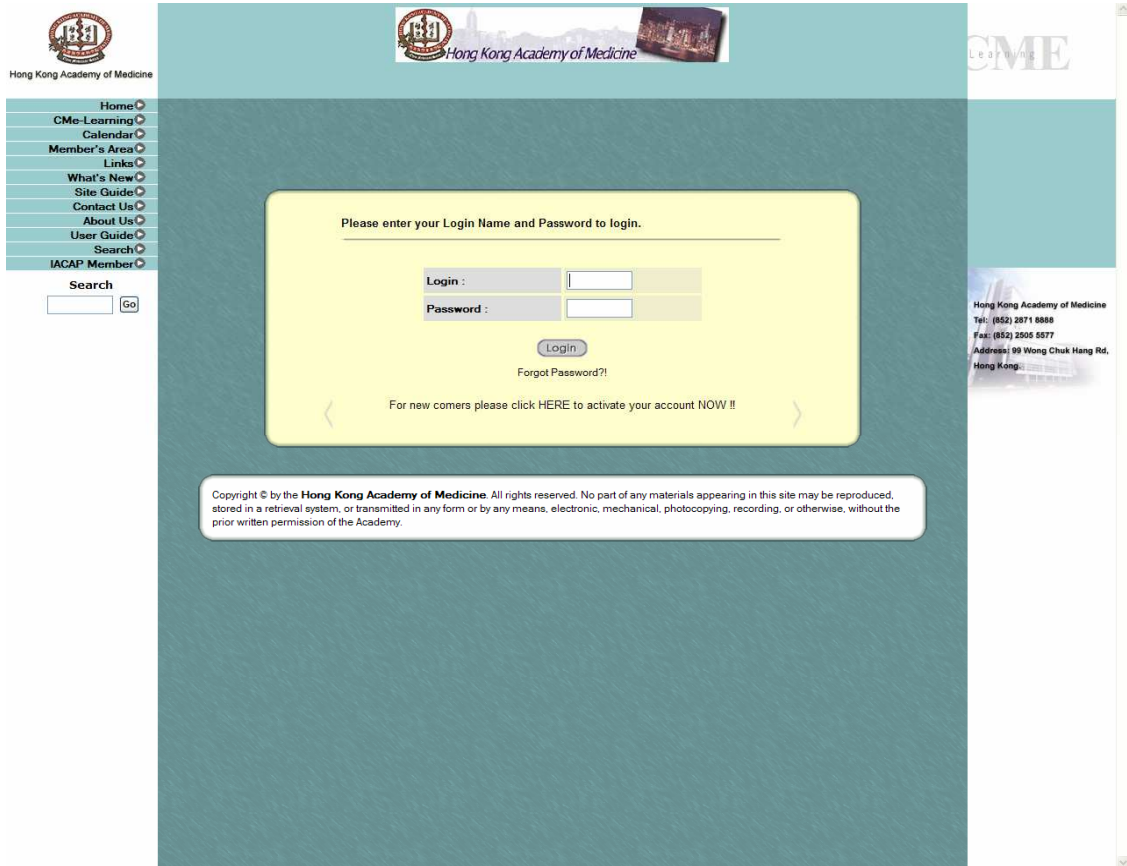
Hong Kong Academy of Medicine

Hong Kong Academy of Medicine

CME
Learning

Home
CMe-Learning
Calendar
Member's Area
Links
What's New
Site Guide
Contact Us
About Us
User Guide
Search
IACAP Member

Search
Go

Please enter your Login Name and Password to login.

| Login : | |
|---|---|
| Password : | |

Login

Forgot Password?!

For new comers please click HERE to activate your account NOW !!

Hong Kong Academy of Medicine
Tel: (852) 2871 8888
Fax: (852) 2505 5577
Address: 99 Wong Chuk Hang Rd, Hong Kong.

Copyright © by the Hong Kong Academy of Medicine. All rights reserved. No part of any materials appearing in this site may be reproduced, stored in a retrieval system, or transmitted in any form or by any means, electronic, mechanical, photocopying, recording, or otherwise, without the prior written permission of the Academy.